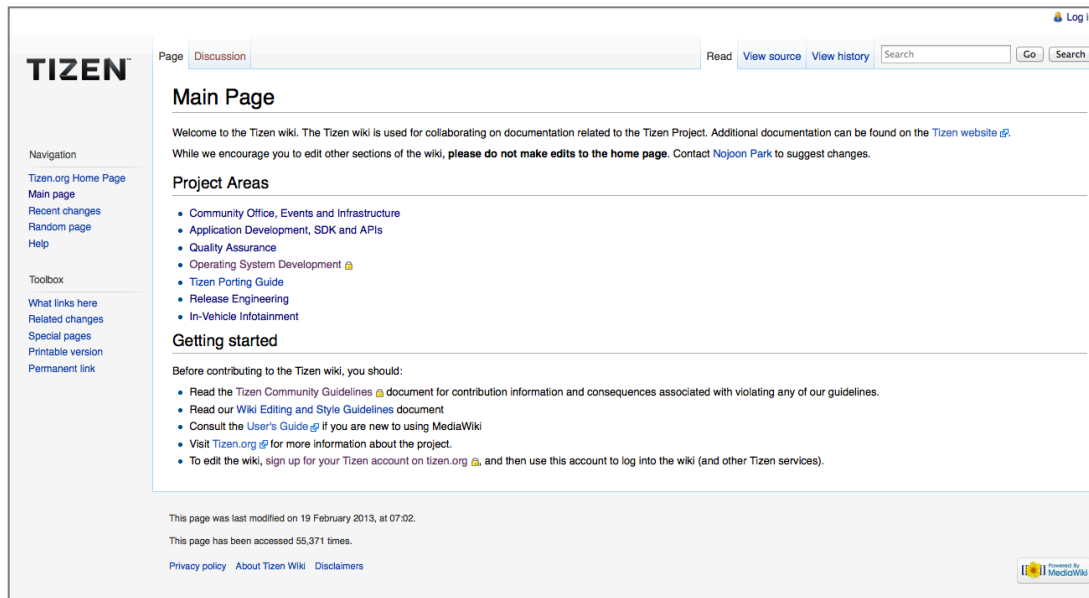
Log i

TIZEN

Page Discussion

Read View source View history Search Go Search

Main Page

Welcome to the Tizen wiki. The Tizen wiki is used for collaborating on documentation related to the Tizen Project. Additional documentation can be found on the Tizen website.

While we encourage you to edit other sections of the wiki, **please do not make edits to the home page**. Contact Nojoon Park to suggest changes.

Project Areas

- Community Office, Events and Infrastructure
- Application Development, SDK and APIs
- Quality Assurance
- Operating System Development
- Tizen Porting Guide
- Release Engineering
- In-Vehicle Infotainment

Getting started

Before contributing to the Tizen wiki, you should:

- Read the Tizen Community Guidelines document for contribution information and consequences associated with violating any of our guidelines.
- Read our Wiki Editing and Style Guidelines document
- Consult the User's Guide if you are new to using MediaWiki
- Visit Tizen.org for more information about the project.
- To edit the wiki, sign up for your Tizen account on tizen.org, and then use this account to log into the wiki (and other Tizen services).

Navigation

Tizen.org Home Page
Main page
Recent changes
Random page
Help

Toolbox

What links here
Related changes
Special pages
Printable version
Permanent link

This page was last modified on 19 February 2013, at 07:02.

This page has been accessed 55,371 times.

Privacy policy About Tizen Wiki Disclaimers

Powered By MediaWiki